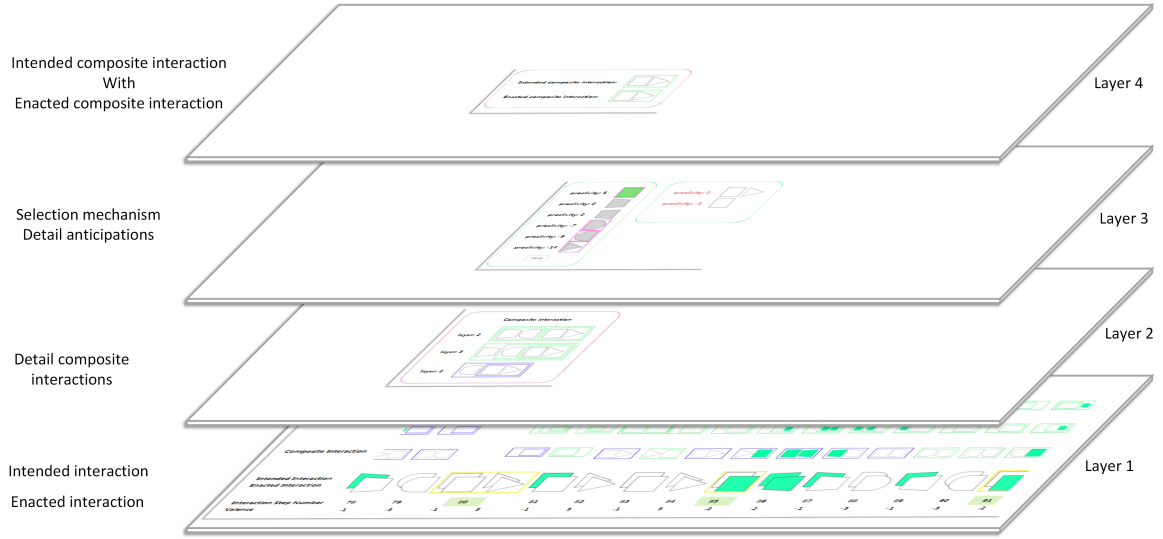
Intended composite interaction
With
Enacted composite interaction

Intended composite interaction:
Enacted composite interaction:

Layer 4

Selection mechanism
Detail anticipations

proclivity: 5
proclivity: 0
proclivity: 0
proclivity: -7
proclivity: -9
proclivity: -14

proclivity: 5
proclivity: -1

Layer 3

Detail composite interactions

Composite interaction
layer 2
layer 3
layer 2

Layer 2

Intended interaction

Enacted interaction

Composite interaction

Intended Interaction
Enacted Interaction

Interaction Step Number
Valence

| 75 | 76 | 77 | 78 | 81 | 82 | 83 | 84 | 85 | 86 | 87 | 88 | 89 | 90 | 91 |
|---|---|---|---|---|---|---|---|---|---|---|---|---|---|---|
| -1 | -3 | -1 | 5 | -1 | 5 | -1 | 5 | -2 | -2 | -1 | -3 | -1 | -3 | -2 |

Layer 1